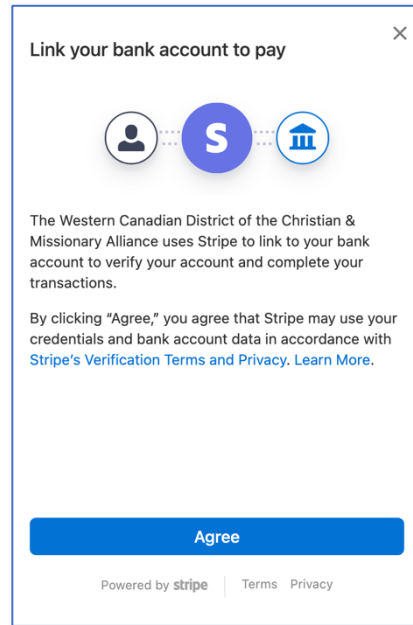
Link your bank account to pay

×

S

The Western Canadian District of the Christian & Missionary Alliance uses Stripe to link to your bank account to verify your account and complete your transactions.

By clicking "Agree," you agree that Stripe may use your credentials and bank account data in accordance with Stripe's Verification Terms and Privacy. Learn More.

Agree

Powered by stripe | Terms Privacy